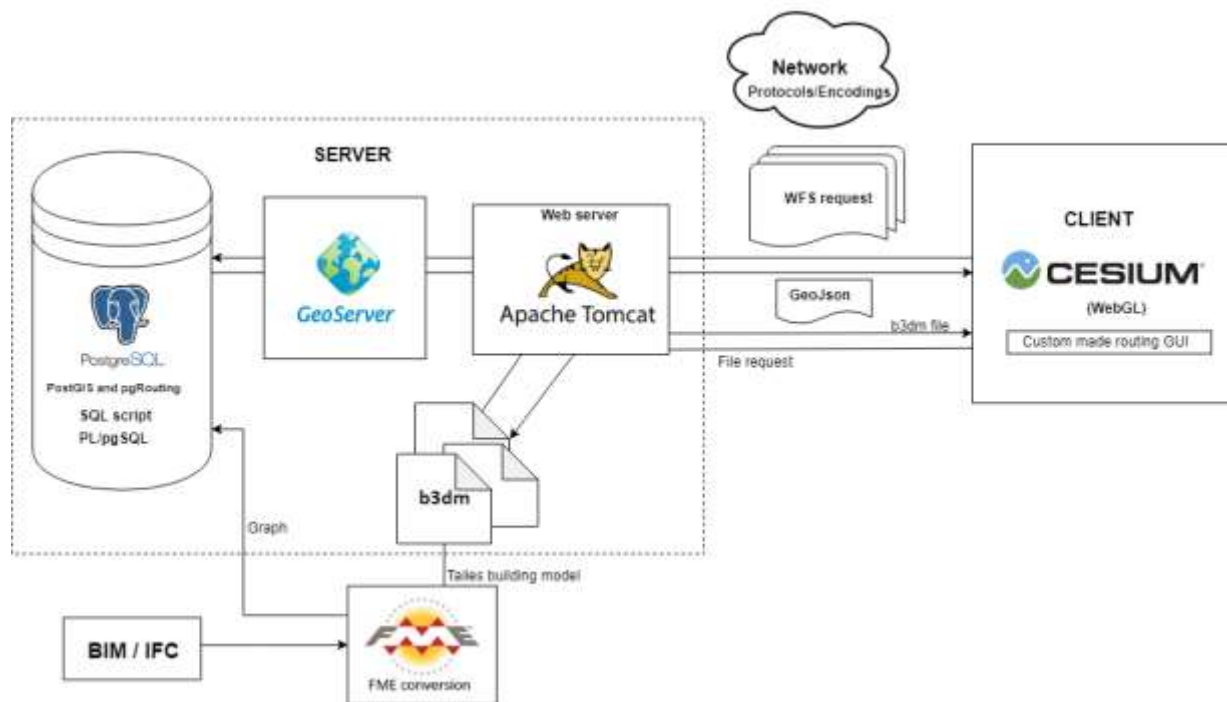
Network
Protocols/Encodings

SERVER

WFS request

CLIENT

Web server

GeoServer

Apache Tomcat

CESIUM

(WebGL)

GeoJson

b3dm file

Custom made routing GUI

File request

PostgreSQL

PostGIS and pgRouting

SQL script
PL/pgSQL

b3dm

Graph

Tailes building model

BIM / IFC

FME

FME conversion